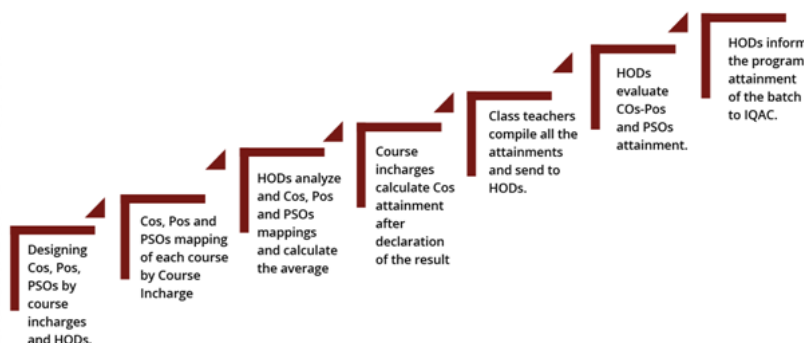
Designing Cos, Pos, PSOs by course incharges and HODs.

Cos, Pos and PSOs mapping of each course by Course Incharge

HODs analyze and Cos, Pos and PSOs mappings and calculate the average

Course incharges calculate Cos attainment after declaration of the result

Class teachers compile all the attainments and send to HODs.

HODs evaluate COs-Pos and PSOs attainment.

HODs inform the program attainment of the batch to IQAC.